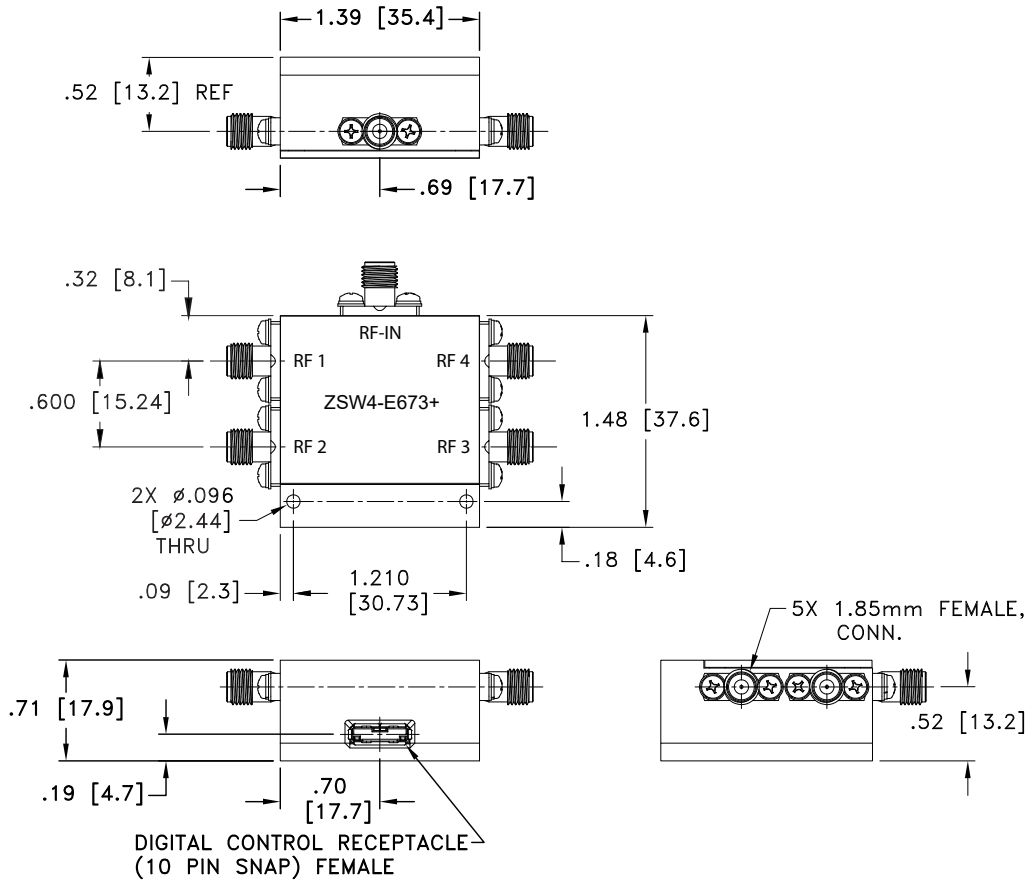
1.39 [35.4]

.52 [13.2] REF

.69 [17.7]

.32 [8.1]

RF-IN

RF 1

RF 4

.600 [15.24]

ZSW4-E673+

1.48 [37.6]

RF 2

RF 3

2X ø.096 [ø2.44] THRU

.18 [4.6]

.09 [2.3]

1.210 [30.73]

5X 1.85mm FEMALE, CONN.

.71 [17.9]

.52 [13.2]

.19 [4.7]

.70 [17.7]

DIGITAL CONTROL RECEPTACLE (10 PIN SNAP) FEMALE